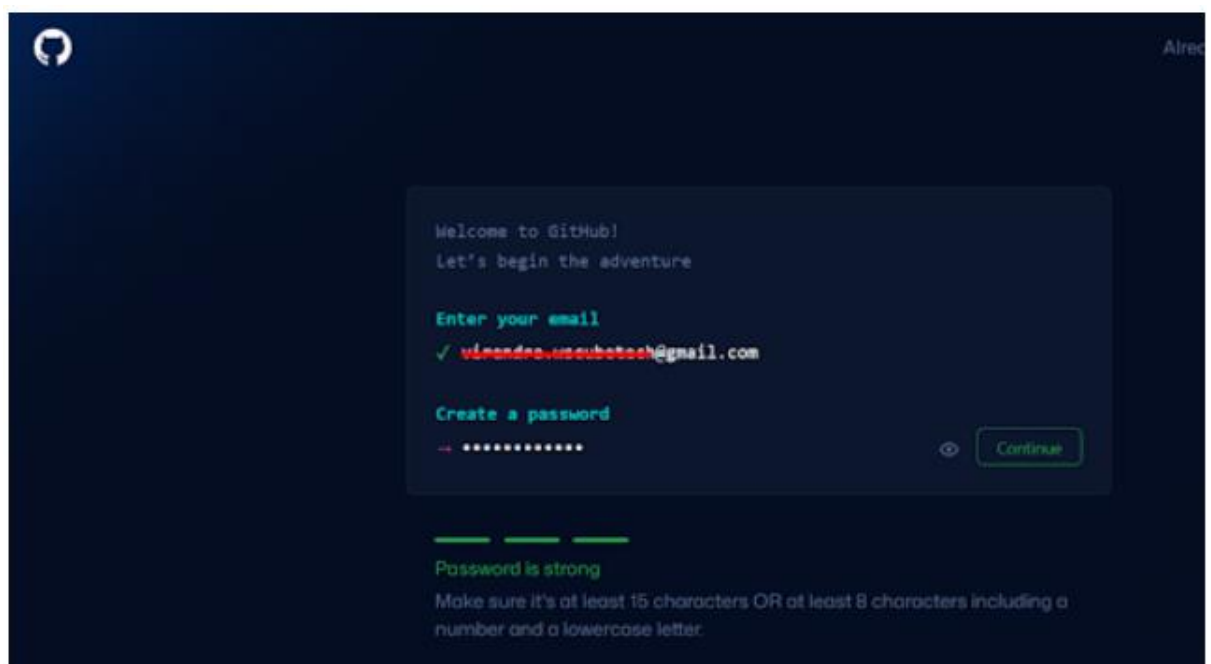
Alre

Welcome to GitHub!
Let's begin the adventure

Enter your email
✓ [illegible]@gmail.com

Create a password
→ ••••••••••••

Continue

Password is strong
Make sure it's at least 15 characters OR at least 8 characters including a number and a lowercase letter.